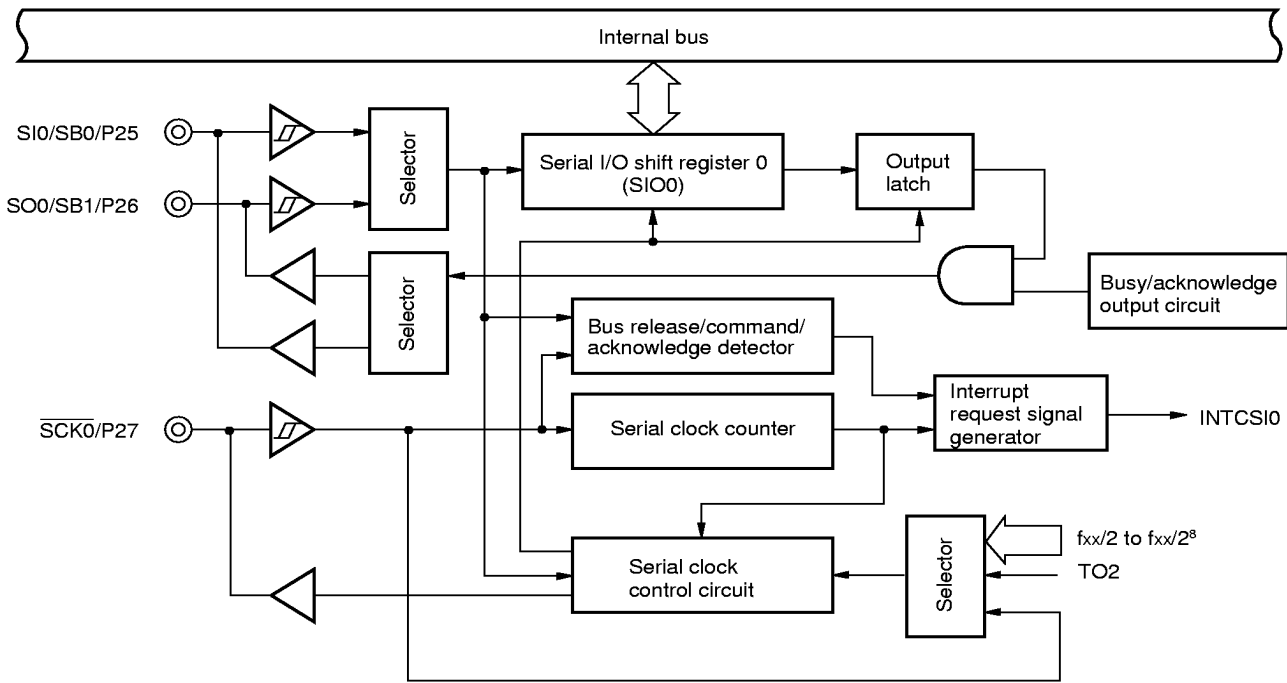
Internal bus

SI0/SB0/P25

SO0/SB1/P26

Selector

Serial I/O shift register 0 (SIO0)

Output latch

Selector

Busy/acknowledge output circuit

Selector

Bus release/command/ acknowledge detector

Interrupt request signal generator

INTCSI0

$\overline{SCK0}$/P27

Serial clock counter

Serial clock control circuit

Selector

fxx/2 to fxx/$2^8$

TO2